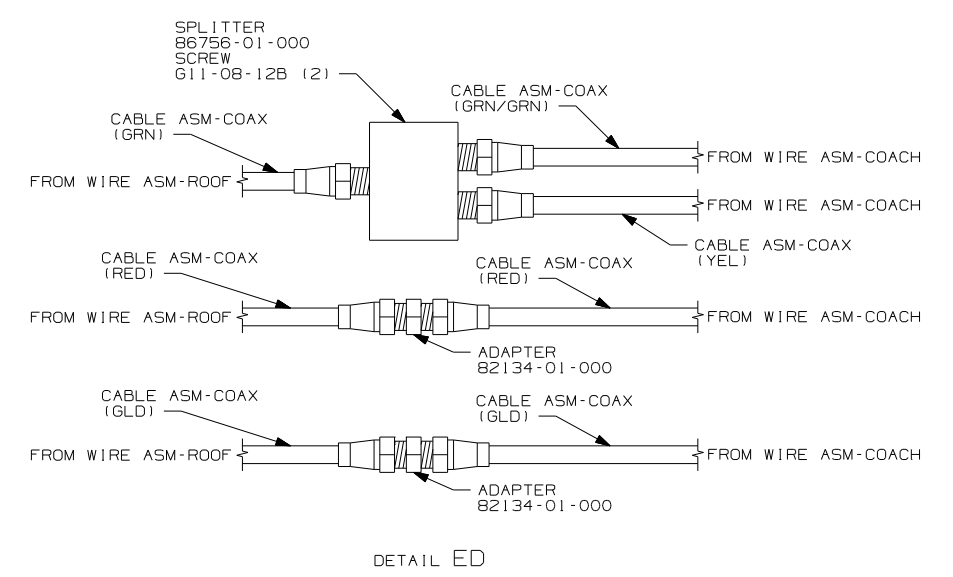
SPLITTER
86756-01-000
SCREW
G11-08-12B (2)

CABLE ASM-COAX
(GRN/GRN)

CABLE ASM-COAX
(GRN)

FROM WIRE ASM-ROOF

FROM WIRE ASM-COACH

FROM WIRE ASM-COACH

CABLE ASM-COAX
(YEL)

CABLE ASM-COAX
(RED)

CABLE ASM-COAX
(RED)

FROM WIRE ASM-ROOF

FROM WIRE ASM-COACH

ADAPTER
82134-01-000

CABLE ASM-COAX
(GLD)

CABLE ASM-COAX
(GLD)

FROM WIRE ASM-ROOF

FROM WIRE ASM-COACH

ADAPTER
82134-01-000

DETAIL ED